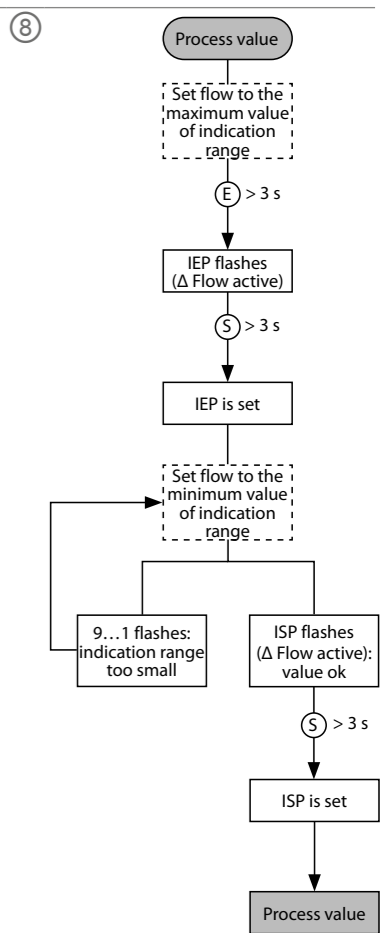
⑧

Process value

Set flow to the maximum value of indication range

E > 3 s

IEP flashes (Δ Flow active)

S > 3 s

IEP is set

Set flow to the minimum value of indication range

9…1 flashes: indication range too small

ISP flashes (Δ Flow active): value ok

S > 3 s

ISP is set

Process value